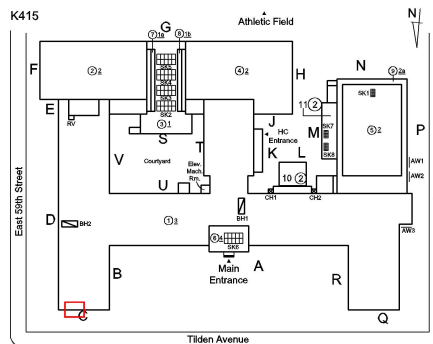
K415

Athletic Field

N

G

⑦1a ⑧1b

F

②2

④2

H

N

⑨2a

SK1

E

RV

SK3

SK4

SK5

SK2

③1

S

11 ②

J

HC Entrance

M

SK7

SK8

⑤2

P

AW1

AW2

East 59th Street

V

Courtyard

T

Elev. Mach. Rm.

U

K

L

10 ②

CH1

CH2

AW3

D

BH2

①1

BH1

⑥4

SK6

Main Entrance

A

B

R

C

Q

Tilden Avenue